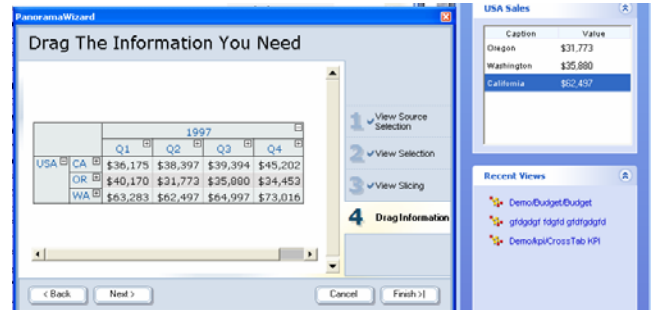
PanoramaWizard

Drag The Information You Need

| | | 1997 | | | |
|---|---|---|---|---|---|
| | | Q1 | Q2 | Q3 | Q4 |
| USA | CA | \$36,175 | \$38,397 | \$39,394 | \$45,202 |
| | OR | \$40,170 | \$31,773 | \$35,880 | \$34,453 |
| | WA | \$63,283 | \$62,497 | \$64,997 | \$73,016 |

1 View Source Selection
2 View Selection
3 View Slicing
4 Drag Information

< Back
Next >
Cancel
Finish >|

USA Sales

| Caption | Value |
|---|---|
| Oregon | \$31,773 |
| Washington | \$35,880 |
| California | \$62,497 |

Recent Views

Demo/Budget/Budget
gfdgdgf fdgfd gfdfgdgfd
Demo/kpi/CrossTab KPI